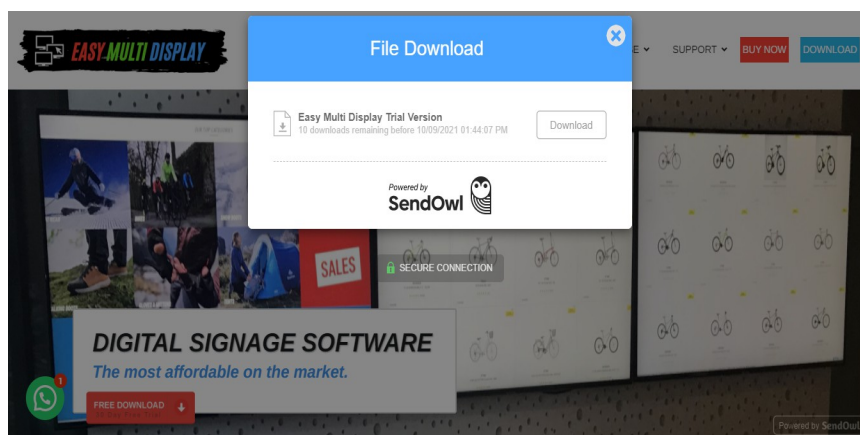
EASY MULTI DISPLAY

E ⌄ SUPPORT ⌄ BUY NOW DOWNLOAD

File Download

Easy Multi Display Trial Version
10 downloads remaining before 10/09/2021 01:44:07 PM

Download

Powered by
SendOwl

SECURE CONNECTION

SALES

DIGITAL SIGNAGE SOFTWARE
The most affordable on the market.

FREE DOWNLOAD

1

Powered by SendOwl